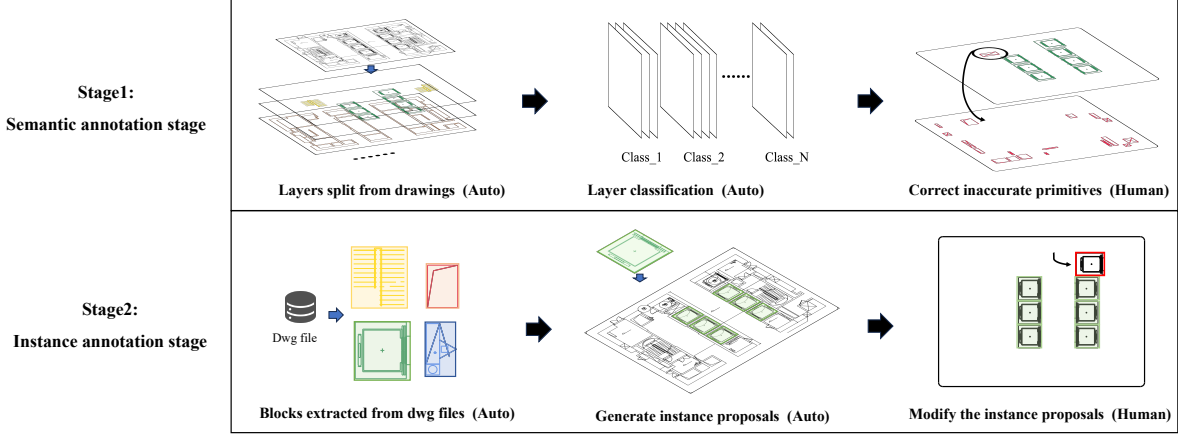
Stage1:
Semantic annotation stage

Class_1
Class_2
Class_N

Layers split from drawings (Auto)
Layer classification (Auto)
Correct inaccurate primitives (Human)

Stage2:
Instance annotation stage

Dwg file

Blocks extracted from dwg files (Auto)
Generate instance proposals (Auto)
Modify the instance proposals (Human)